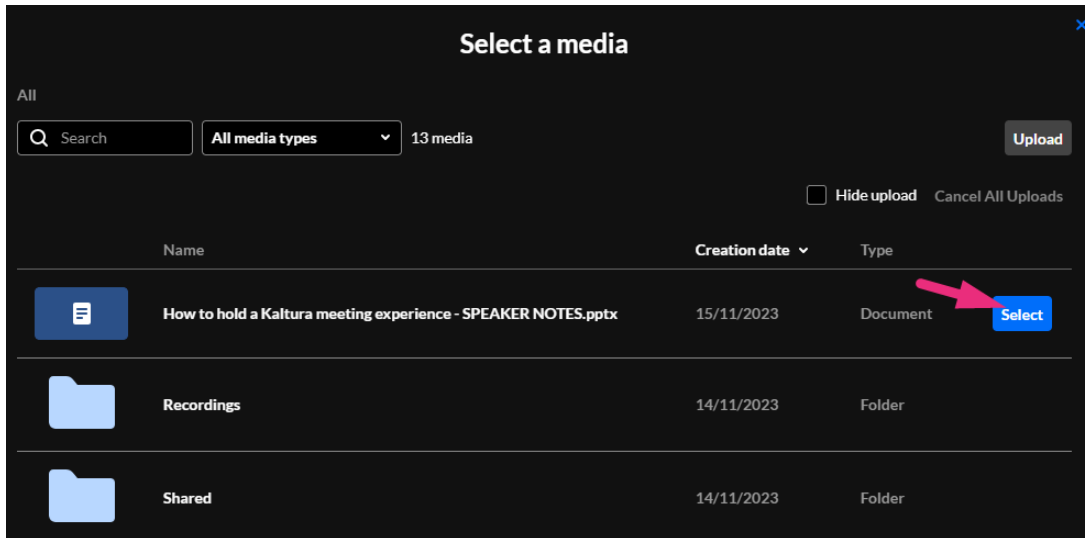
Select a media

All

Search

All media types

13 media

Upload

Hide upload

Cancel All Uploads

| Name | Creation date | Type | |
|---|---|---|---|
| How to hold a Kaltura meeting experience - SPEAKER NOTES.pptx | 15/11/2023 | Document | Select |
| Recordings | 14/11/2023 | Folder | |
| Shared | 14/11/2023 | Folder | |